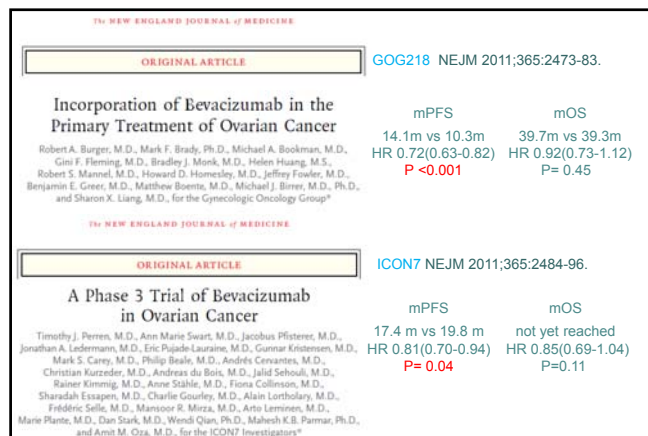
The NEW ENGLAND JOURNAL of MEDICINE

ORIGINAL ARTICLE

Incorporation of Bevacizumab in the Primary Treatment of Ovarian Cancer

Robert A. Burger, M.D., Mark F. Brady, Ph.D., Michael A. Bookman, M.D., Gini F. Fleming, M.D., Bradley J. Monk, M.D., Helen Huang, M.S., Robert S. Mannel, M.D., Howard D. Homesley, M.D., Jeffrey Fowler, M.D., Benjamin E. Greer, M.D., Matthew Boente, M.D., Michael J. Birrer, M.D., Ph.D., and Sharon X. Liang, M.D., for the Gynecologic Oncology Group*

GOG218 NEJM 2011;365:2473-83.

| mPFS | mOS |
|---|---|
| 14.1m vs 10.3m | 39.7m vs 39.3m |
| HR 0.72(0.63-0.82) | HR 0.92(0.73-1.12) |
| P <0.001 | P= 0.45 |

The NEW ENGLAND JOURNAL of MEDICINE

ORIGINAL ARTICLE

A Phase 3 Trial of Bevacizumab in Ovarian Cancer

Timothy J. Perren, M.D., Ann Marie Swart, M.D., Jacobus Pfisterer, M.D., Jonathan A. Ledermann, M.D., Eric Pujade-Lauraine, M.D., Gunnar Kristensen, M.D., Mark S. Carey, M.D., Philip Beale, M.D., Andrés Cervantes, M.D., Christian Kurzeder, M.D., Andreas du Bois, M.D., Jalid Sehouli, M.D., Rainer Kimmig, M.D., Anne Stähle, M.D., Fiona Collinson, M.D., Sharadah Essapen, M.D., Charlie Gourley, M.D., Alain Lortholary, M.D., Frédéric Selle, M.D., Mansoor R. Mirza, M.D., Arto Leminen, M.D., Marie Plante, M.D., Dan Stark, M.D., Wendi Qian, Ph.D., Mahesh K.B. Parmar, Ph.D., and Amit M. Oza, M.D., for the ICON7 Investigators*

ICON7 NEJM 2011;365:2484-96.

| mPFS | mOS |
|---|---|
| 17.4 m vs 19.8 m | not yet reached |
| HR 0.81(0.70-0.94) | HR 0.85(0.69-1.04) |
| P= 0.04 | P=0.11 |